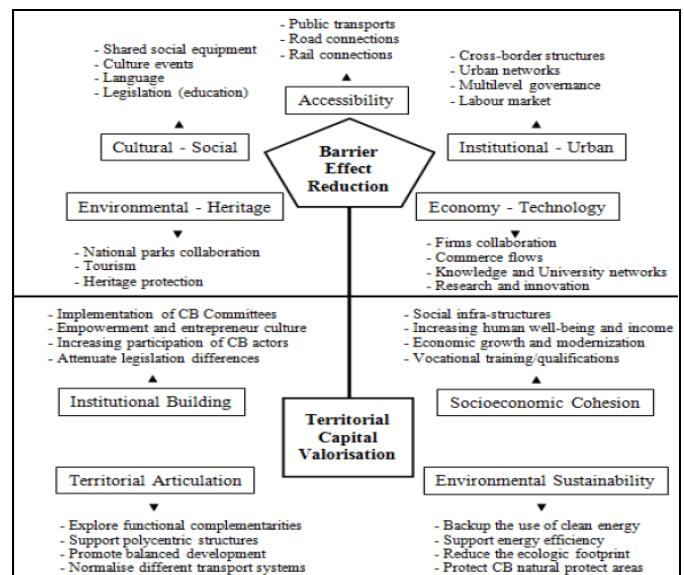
- Public transports
- Road connections
- Rail connections

Accessibility

- Shared social equipment
- Culture events
- Language
- Legislation (education)

Cultural - Social

- Cross-border structures
- Urban networks
- Multilevel governance
- Labour market

Institutional - Urban

Barrier Effect Reduction

Environmental - Heritage

- National parks collaboration
- Tourism
- Heritage protection

Economy - Technology

- Firms collaboration
- Commerce flows
- Knowledge and University networks
- Research and innovation

- Implementation of CB Committees
- Empowerment and entrepreneur culture
- Increasing participation of CB actors
- Attenuate legislation differences

Institutional Building

- Social infra-structures
- Increasing human well-being and income
- Economic growth and modernization
- Vocational training/qualifications

Socioeconomic Cohesion

Territorial Capital Valorisation

Territorial Articulation

- Explore functional complementarities
- Support polycentric structures
- Promote balanced development
- Normalise different transport systems

Environmental Sustainability

- Backup the use of clean energy
- Support energy efficiency
- Reduce the ecologic footprint
- Protect CB natural protect areas